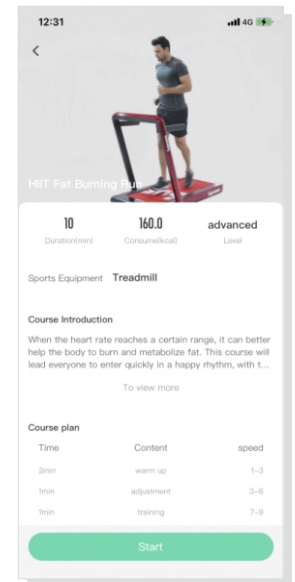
12:31
4G

<

HIIT Fat Burning Run

10
Duration(min)

160.0
Consume(kcal)

advanced
Level

Sports Equipment Treadmill

Course Introduction

When the heart rate reaches a certain range, it can better help the body to burn and metabolize fat. This course will lead everyone to enter quickly in a happy rhythm, with t...

To view more

Course plan

| Time | Content | speed |
|---|---|---|
| 2min | warm up | 1-3 |
| 1min | adjustment | 3-6 |
| 1min | training | 7-9 |

Start